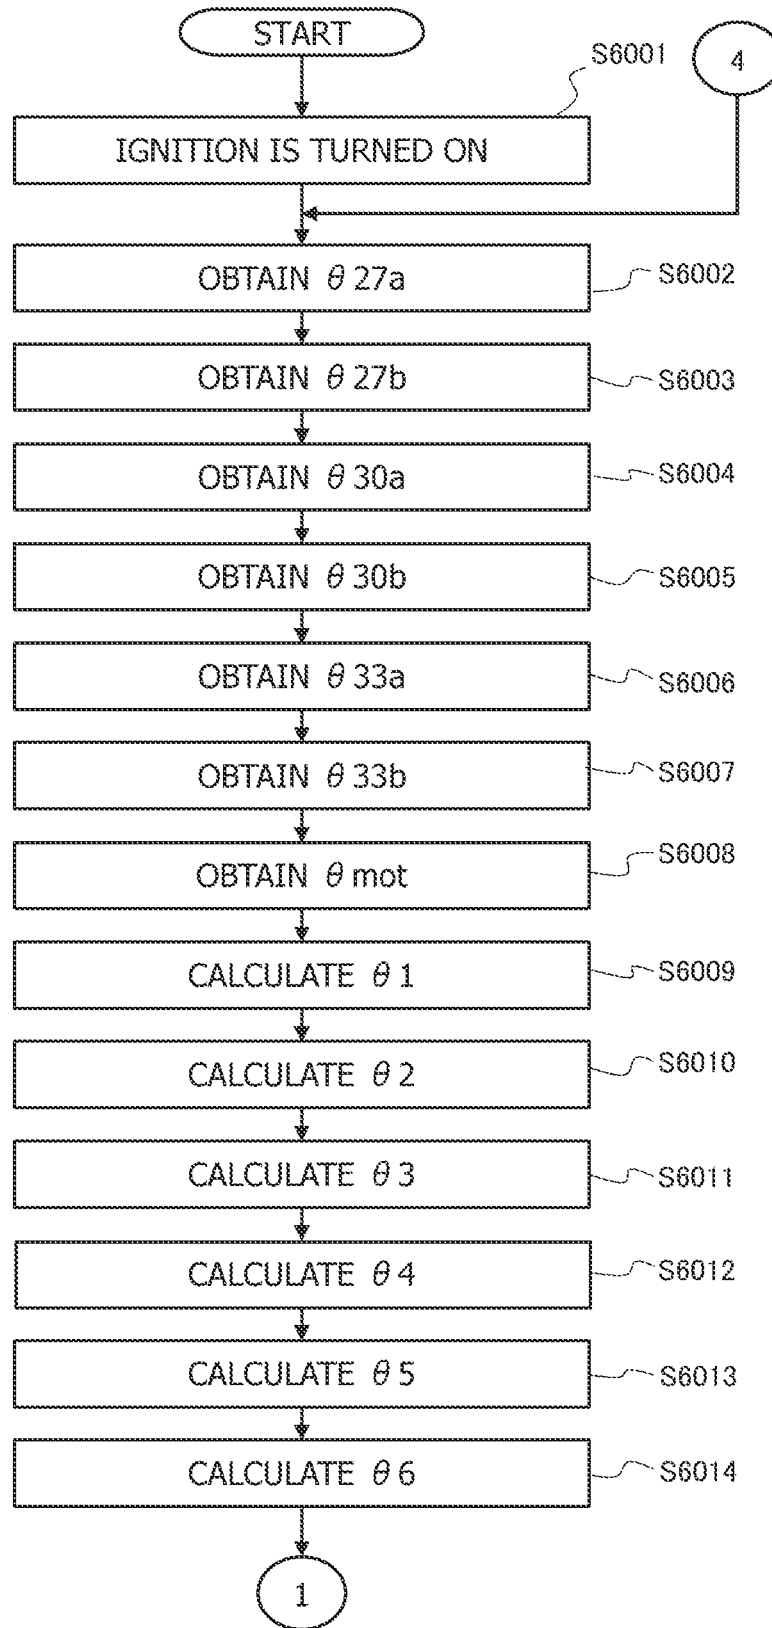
START

S6001

4

IGNITION IS TURNED ON

OBTAIN $\theta$ 27a

S6002

OBTAIN $\theta$ 27b

S6003

OBTAIN $\theta$ 30a

S6004

OBTAIN $\theta$ 30b

S6005

OBTAIN $\theta$ 33a

S6006

OBTAIN $\theta$ 33b

S6007

OBTAIN $\theta$ mot

S6008

CALCULATE $\theta$ 1

S6009

CALCULATE $\theta$ 2

S6010

CALCULATE $\theta$ 3

S6011

CALCULATE $\theta$ 4

S6012

CALCULATE $\theta$ 5

S6013

CALCULATE $\theta$ 6

S6014

1